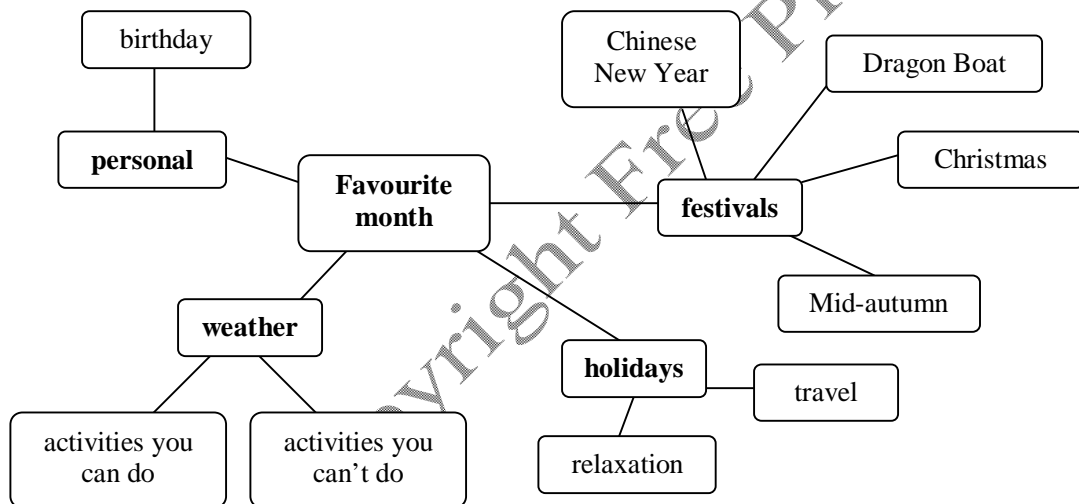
birthday

personal

Favourite month

Chinese New Year

Dragon Boat

Christmas

festivals

Mid-autumn

weather

holidays

travel

relaxation

activities you can do

activities you can't do

Copyright Free P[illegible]